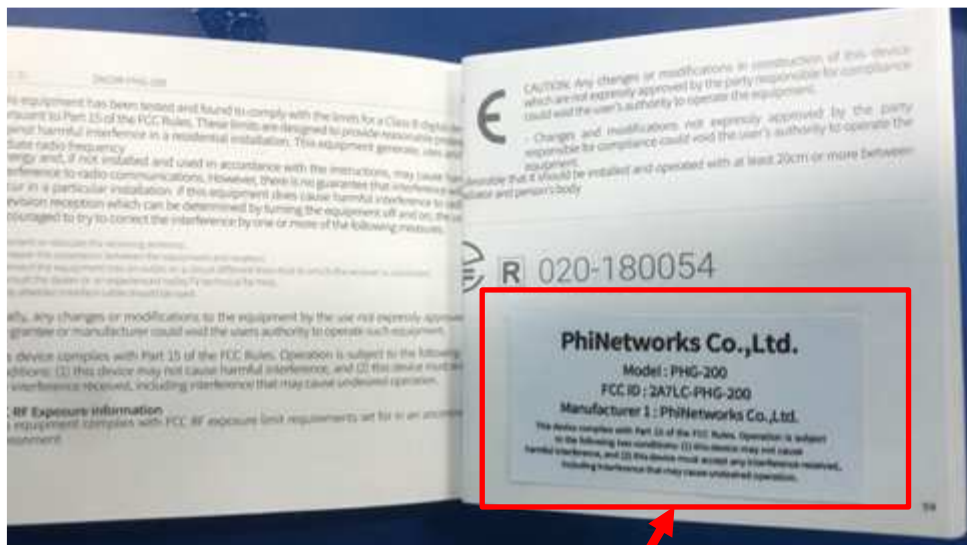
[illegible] PHG-200

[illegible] equipment has been tested and found to comply with the limits for a Class B digital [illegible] pursuant to Part 15 of the FCC Rules. These limits are designed to provide reasonable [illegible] against harmful interference in a residential installation. This equipment generates, uses and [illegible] radio frequency energy and, if not installed and used in accordance with the instructions, may cause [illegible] interference to radio communications. However, there is no guarantee that interference will not occur in a particular installation. If this equipment does cause harmful interference to radio or television reception which can be determined by turning the equipment off and on, the user is encouraged to try to correct the interference by one or more of the following measures:

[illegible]

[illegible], any changes or modifications to the equipment by the use not expressly approved by the grantee or manufacturer could void the users authority to operate such equipment.

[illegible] device complies with Part 15 of the FCC Rules. Operation is subject to the following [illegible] conditions: (1) this device may not cause harmful interference, and (2) this device must accept any interference received, including interference that may cause undesired operation.

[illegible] RF Exposure Information
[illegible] equipment complies with FCC RF exposure limit requirements set for in an uncontrolled environment

CAUTION: Any changes or modifications in construction of this device which are not expressly approved by the party responsible for compliance could void the user's authority to operate the equipment.

- Changes and modifications not expressly approved by the party responsible for compliance could void the user's authority to operate the equipment.

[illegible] that it should be installed and operated with at least 20cm or more between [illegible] and person's body

R 020-180054

PhiNetworks Co.,Ltd.
Model : PHG-200
FCC ID : 2A7LC-PHG-200
Manufacturer 1 : PhiNetworks Co.,Ltd.
This device complies with Part 15 of the FCC Rules. Operation is subject to the following two conditions: (1) this device may not cause harmful interference, and (2) this device must accept any interference received, including interference that may cause undesired operation.

59